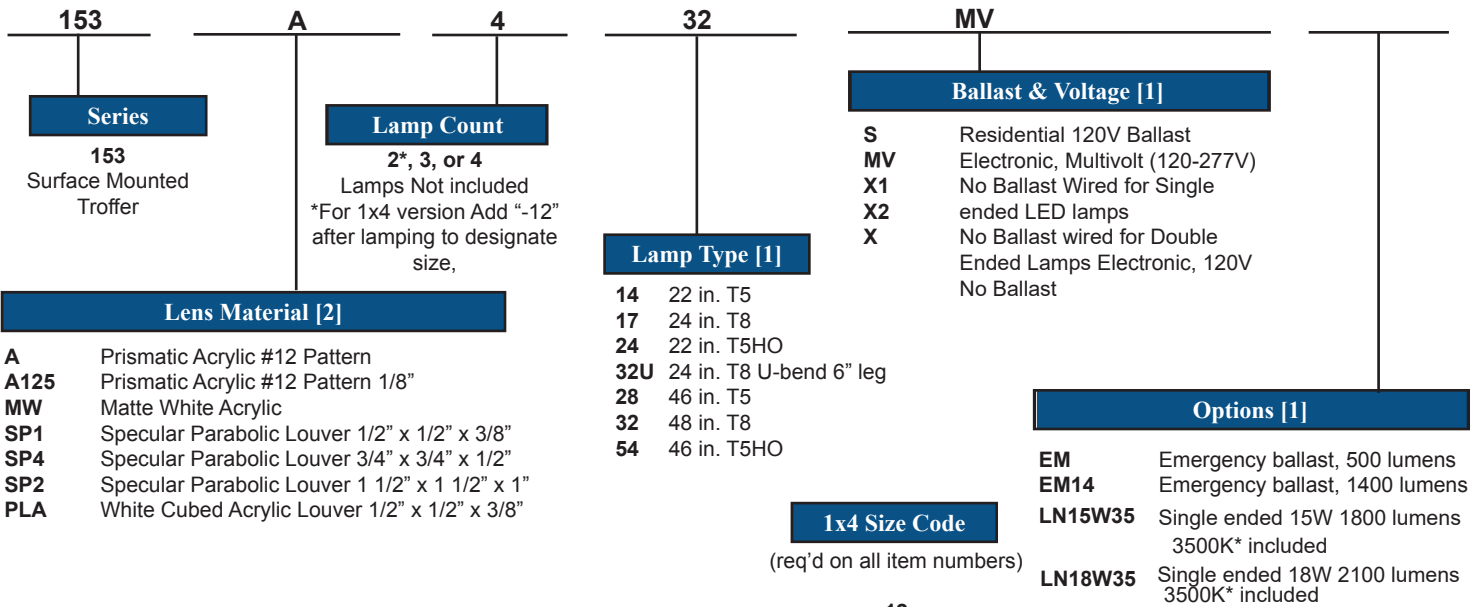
153 A 4 32 MV

Series
153
Surface Mounted Troffer

Lamp Count
2*, 3, or 4
Lamps Not included
*For 1x4 version Add “-12” after lamping to designate size,

Lamp Type [1]
| | |
|---|---|
| 14 | 22 in. T5 |
| 17 | 24 in. T8 |
| 24 | 22 in. T5HO |
| 32U | 24 in. T8 U-bend 6” leg |
| 28 | 46 in. T5 |
| 32 | 48 in. T8 |
| 54 | 46 in. T5HO |

Ballast & Voltage [1]
| | |
|---|---|
| S | Residential 120V Ballast |
| MV | Electronic, Multivolt (120-277V) |
| X1 | No Ballast Wired for Single |
| X2 | ended LED lamps |
| X | No Ballast wired for Double Ended Lamps Electronic, 120V No Ballast |

Lens Material [2]
| | |
|---|---|
| A | Prismatic Acrylic #12 Pattern |
| A125 | Prismatic Acrylic #12 Pattern 1/8” |
| MW | Matte White Acrylic |
| SP1 | Specular Parabolic Louver 1/2” x 1/2” x 3/8” |
| SP4 | Specular Parabolic Louver 3/4” x 3/4” x 1/2” |
| SP2 | Specular Parabolic Louver 1 1/2” x 1 1/2” x 1” |
| PLA | White Cubed Acrylic Louver 1/2” x 1/2” x 3/8” |

Options [1]
| | |
|---|---|
| EM | Emergency ballast, 500 lumens |
| EM14 | Emergency ballast, 1400 lumens |
| LN15W35 | Single ended 15W 1800 lumens 3500K* included |
| LN18W35 | Single ended 18W 2100 lumens 3500K* included |

1x4 Size Code
(req’d on all item numbers)

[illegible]